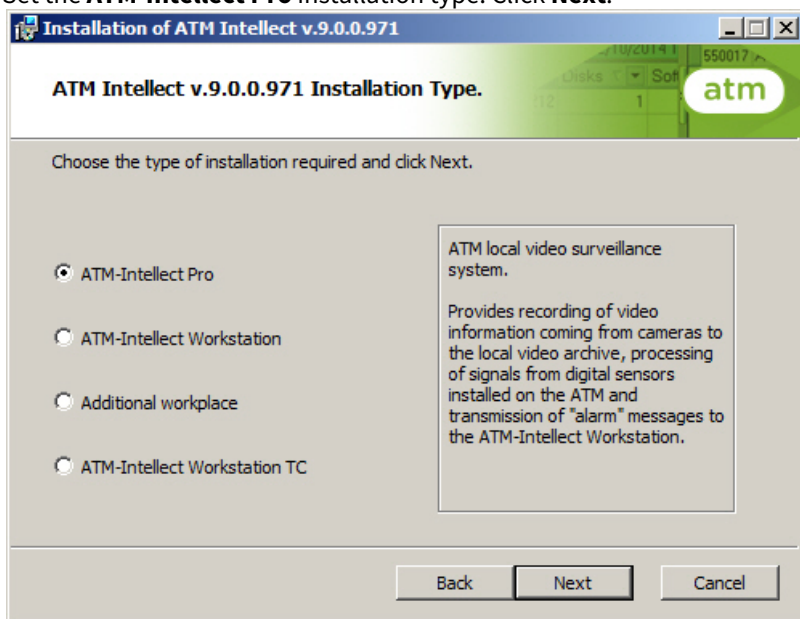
Set the **ATM-Intellect Pro** installation type. Click **Next**.

Installation of ATM Intellect v.9.0.0.971

ATM Intellect v.9.0.0.971 Installation Type.

/10/2014 1 550017
Disks Sof
12 1

atm

Choose the type of installation required and click Next.

ATM-Intellect Pro

ATM-Intellect Workstation

Additional workplace

ATM-Intellect Workstation TC

ATM local video surveillance system.

Provides recording of video information coming from cameras to the local video archive, processing of signals from digital sensors installed on the ATM and transmission of "alarm" messages to the ATM-Intellect Workstation.

Back Next Cancel